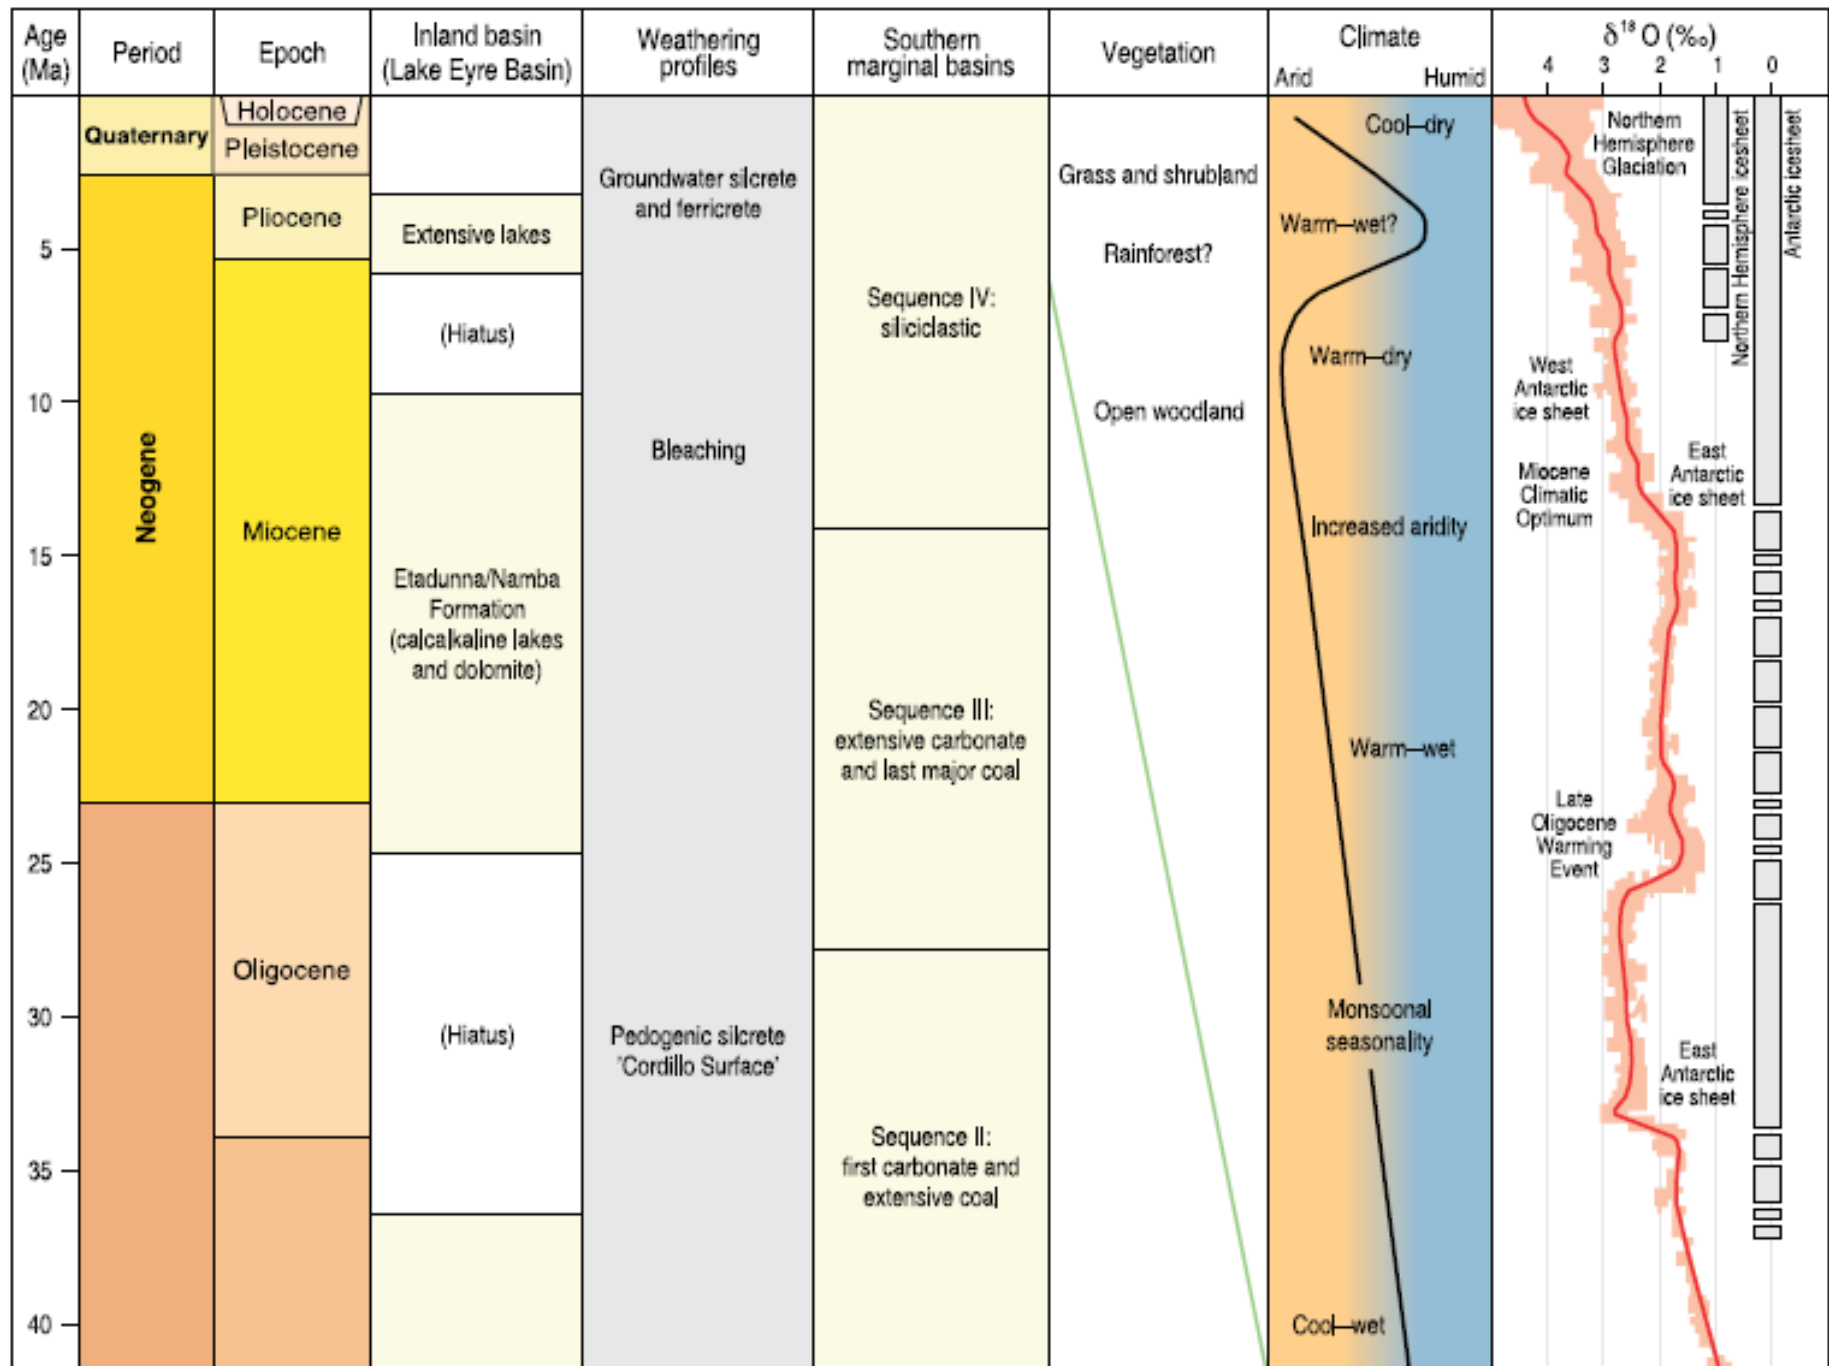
| Age (Ma) | Period | Epoch | Inland basin (Lake Eyre Basin) | Weathering profiles | Southern marginal basins | Vegetation | Climate Arid Humid | $\delta^{18}O$ (‰) 4 3 2 1 0 |
|---|---|---|---|---|---|---|---|---|
| | Quaternary | Holocene Pleistocene | | Groundwater silcrete and ferricrete | Sequence IV: siliciclastic | Grass and shrubland | Cool—dry | Northern Hemisphere Glaciation Northern Hemisphere icesheet Antarctic icesheet |
| 5 | Neogene | Pliocene | Extensive lakes | | | Rainforest? | Warm—wet? | |
| | | Miocene | (Hiatus) | | | | Warm—dry | West Antarctic ice sheet |
| 10 | | | | Bleaching | | Open woodland | | Miocene Climatic Optimum East Antarctic ice sheet |
| 15 | | | Etadunna/Namba Formation (calcalkaline lakes and dolomite) | | | | Increased aridity | |
| 20 | | | | | Sequence III: extensive carbonate and last major coal | | Warm—wet | |
| 25 | | Oligocene | (Hiatus) | | | | | Late Oligocene Warming Event |
| 30 | | | | Pedogenic silcrete 'Cordillo Surface' | | | Monsoonal seasonality | East Antarctic ice sheet |
| 35 | | | | | Sequence II: first carbonate and extensive coal | | | |
| 40 | | | | | | | Cool—wet | |